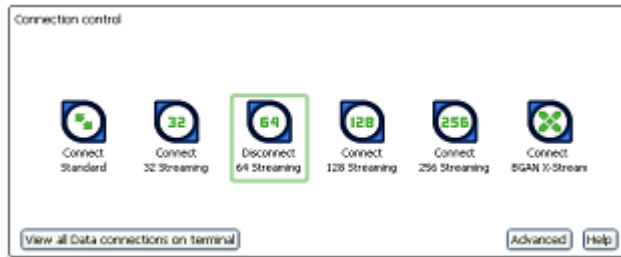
Connection control

32
64
128
256

Connect Standard

Connect 32 Streaming

Disconnect 64 Streaming

Connect 128 Streaming

Connect 256 Streaming

Connect BGAN X-Stream

View all Data connections on terminal

Advanced

Help